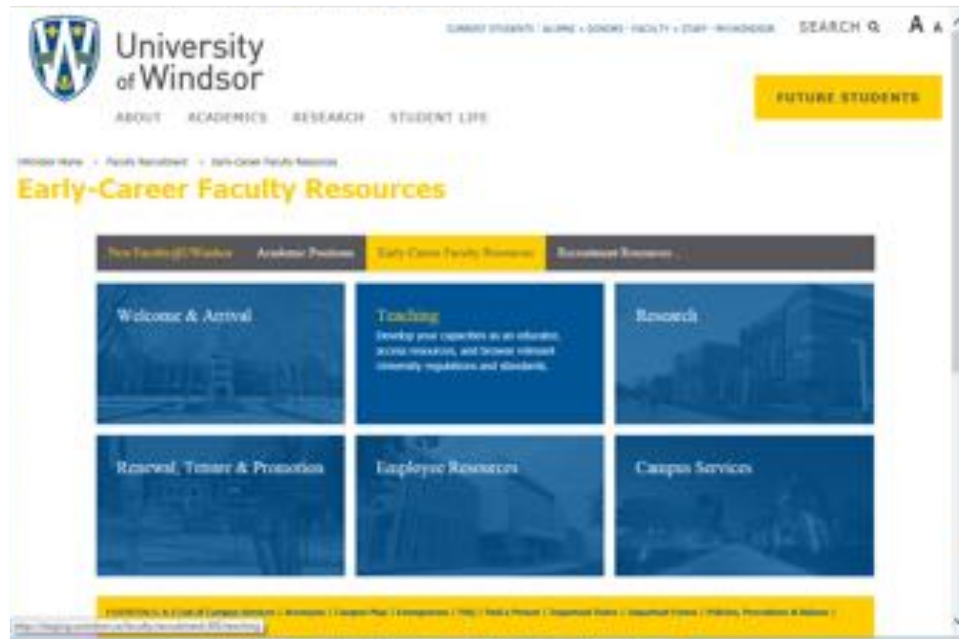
University of Windsor

CURRENT STUDENTS | ALUMNI + DONORS | FACULTY + STAFF | IN WINDSOR  SEARCH  A A

ABOUT  ACADEMICS  RESEARCH  STUDENT LIFE

FUTURE STUDENTS

UWindsor Home > Faculty Recruitment > Early-Career Faculty Resources

Early-Career Faculty Resources

New Faculty@UWindsor  Academic Positions  Early-Career Faculty Resources  Recruitment Resources

Welcome & Arrival

Teaching
Develop your capacities as an educator, access resources, and browse relevant University regulations and standards.

Research

Renewal, Tenure & Promotion

Employee Resources

Campus Services

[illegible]

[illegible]